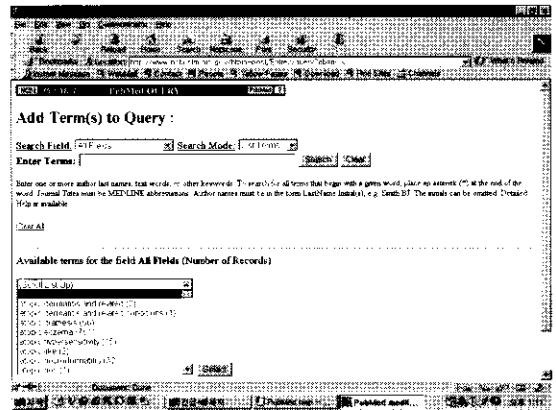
File Edit View Go Communicator Help

Back Forward Reload Home Search Netscape Print Security Stop

Bookmarks Location: http://www.ncbi.nlm.nih.gov/htbin-post/Entrez/query?db=m

What's Related

Instant Message WebMail Contact People Yellow Pages Download Find Sites Channels

NCBI PubMed QUERY

Add Term(s) to Query :

Search Field: All Fields Search Mode: List Terms

Enter Terms: Submit Clear

Enter one or more author last names, text words, or other keywords. To search for all terms that begin with a given word, place an asterisk (*) at the end of the word. Journal Titles must be MEDLINE abbreviations. Author names must be in the form LastName Initial(s), e.g. Smith BJ. The initials can be omitted. Detailed Help is available.

Clear All

Available terms for the field All Fields (Number of Records)

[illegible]

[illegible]
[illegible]
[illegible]
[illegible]
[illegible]
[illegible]
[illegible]
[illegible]

Select

Document: Done

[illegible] PubMed Query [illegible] PubMed medl... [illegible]